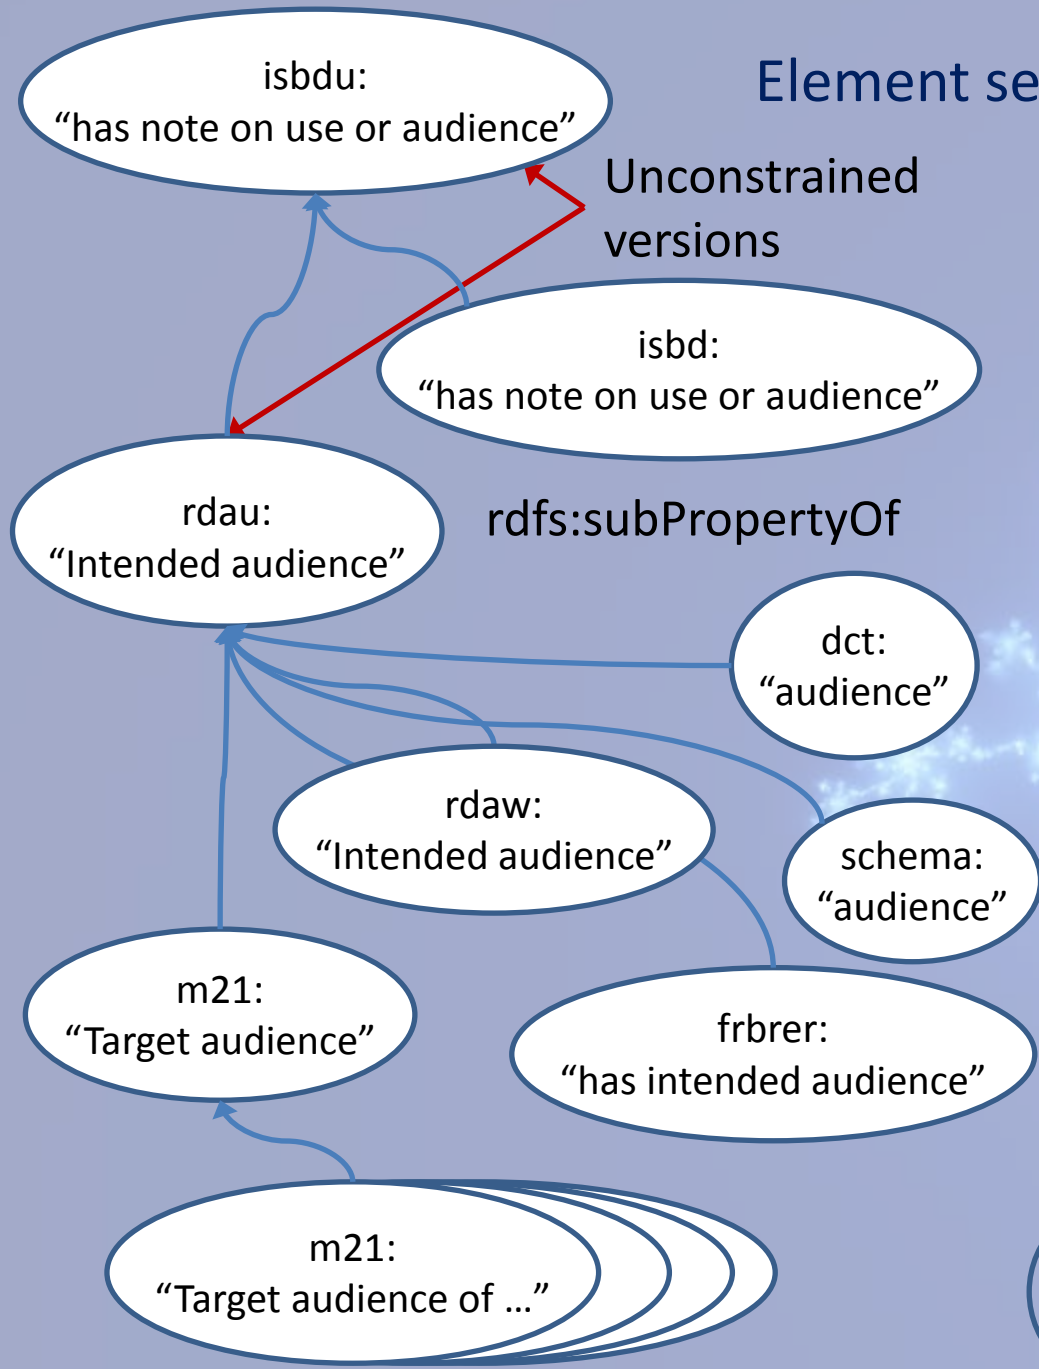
isbdu:
“has note on use or audience”

Element se

Unconstrained versions

isbd:
“has note on use or audience”

rdau:
“Intended audience”

rdfs:subPropertyOf

dct:
“audience”

rdaw:
“Intended audience”

schema:
“audience”

m21:
“Target audience”

frbrer:
“has intended audience”

m21:
“Target audience of …”